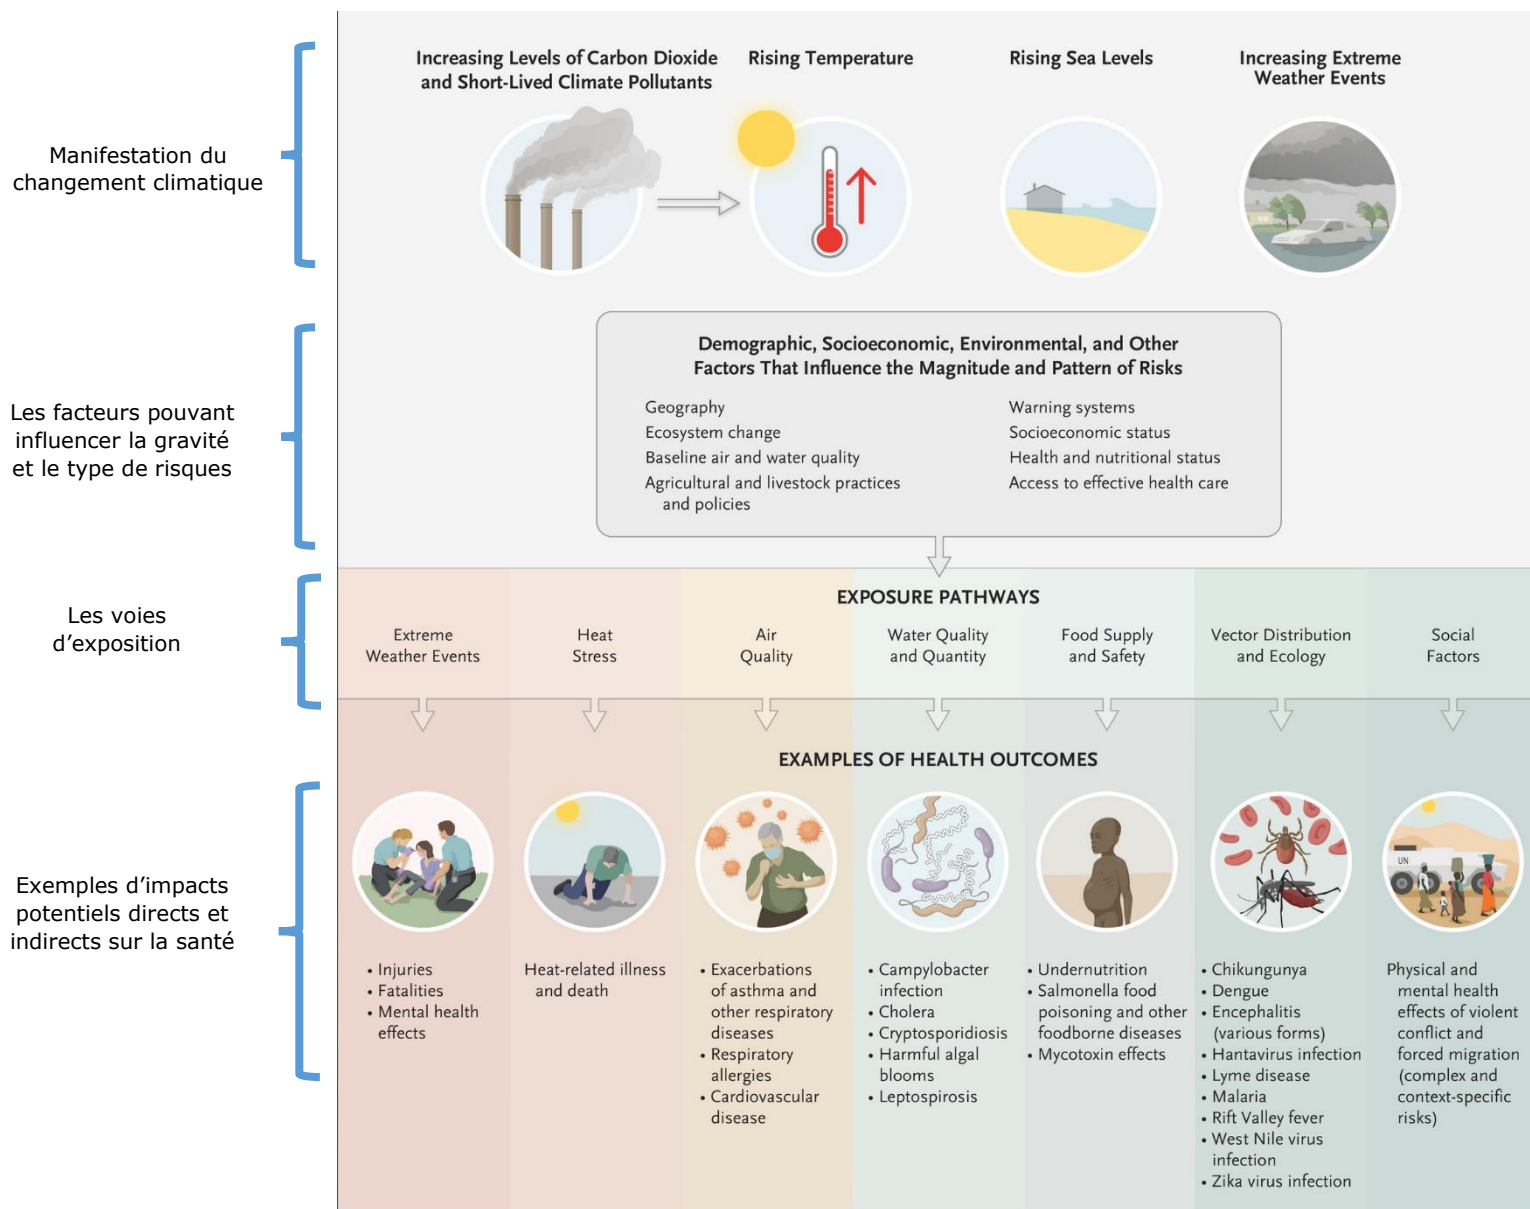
Manifestation du changement climatique

Increasing Levels of Carbon Dioxide and Short-Lived Climate Pollutants

Rising Temperature

Rising Sea Levels

Increasing Extreme Weather Events

Les facteurs pouvant influencer la gravité et le type de risques

Demographic, Socioeconomic, Environmental, and Other Factors That Influence the Magnitude and Pattern of Risks

Geography
Ecosystem change
Baseline air and water quality
Agricultural and livestock practices and policies

Warning systems
Socioeconomic status
Health and nutritional status
Access to effective health care

Les voies d'exposition

EXPOSURE PATHWAYS

Extreme Weather Events

Heat Stress

Air Quality

Water Quality and Quantity

Food Supply and Safety

Vector Distribution and Ecology

Social Factors

Exemples d'impacts potentiels directs et indirects sur la santé

EXAMPLES OF HEALTH OUTCOMES

UN

• Injuries
• Fatalities
• Mental health effects

Heat-related illness and death

• Exacerbations of asthma and other respiratory diseases
• Respiratory allergies
• Cardiovascular disease

• Campylobacter infection
• Cholera
• Cryptosporidiosis
• Harmful algal blooms
• Leptospirosis

• Undernutrition
• Salmonella food poisoning and other foodborne diseases
• Mycotoxin effects

• Chikungunya
• Dengue
• Encephalitis (various forms)
• Hantavirus infection
• Lyme disease
• Malaria
• Rift Valley fever
• West Nile virus infection
• Zika virus infection

Physical and mental health effects of violent conflict and forced migration (complex and context-specific risks)